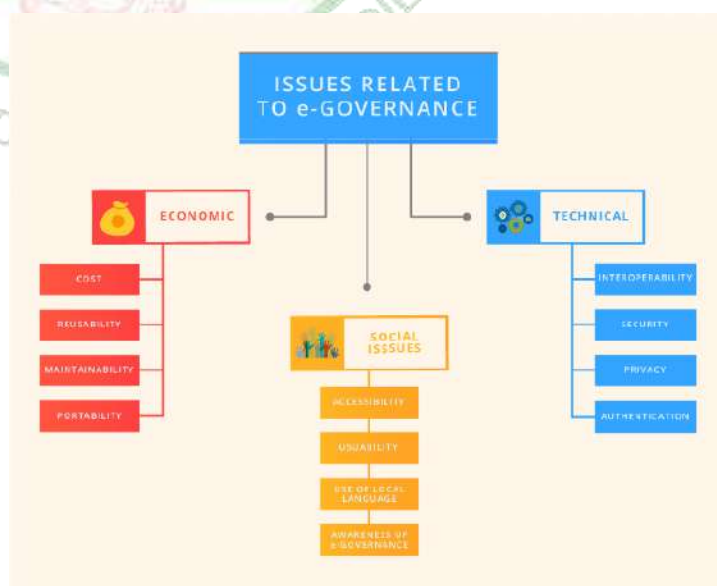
ISSUES RELATED TO e-GOVERNANCE

ECONOMIC

COST

REUSABILITY

MAINTAINABILITY

PORTABILITY

SOCIAL ISSSUES

ACCESSIBILITY

USABILITY

USE OF LOCAL LANGUAGE

AWARENESS OF e-GOVERNANCE

TECHNICAL

INTEROPERABILITY

SECURITY

PRIVACY

AUTHENTICATION